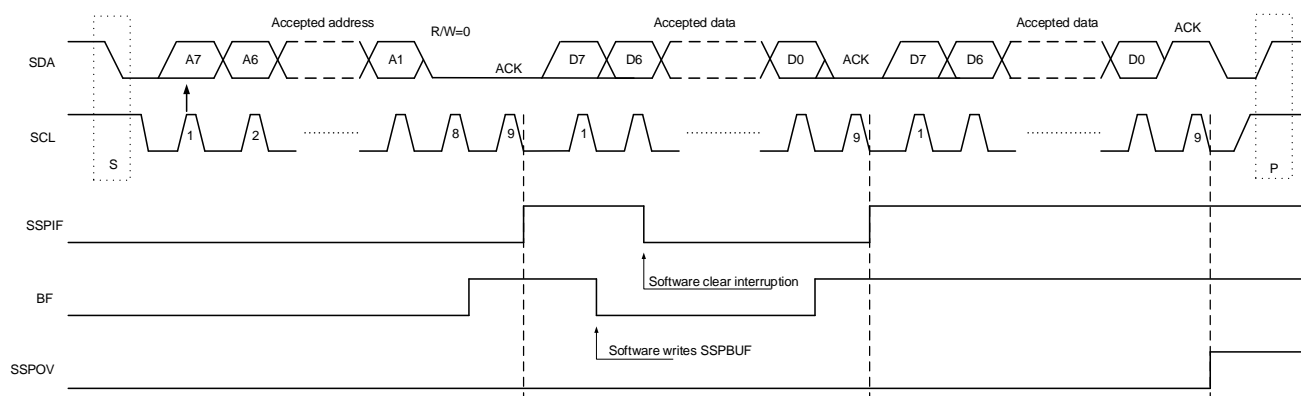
Accepted address
R/W=0
Accepted data
Accepted data
ACK

SDA
A7
A6
A1
ACK
D7
D6
D0
ACK
D7
D6
D0

SCL
1
2
..........
8
9
1
..........
9
1
..........
9
S
P

SSPIF

BF
Software clear interruption

Software writes SSPBUF

SSPOV